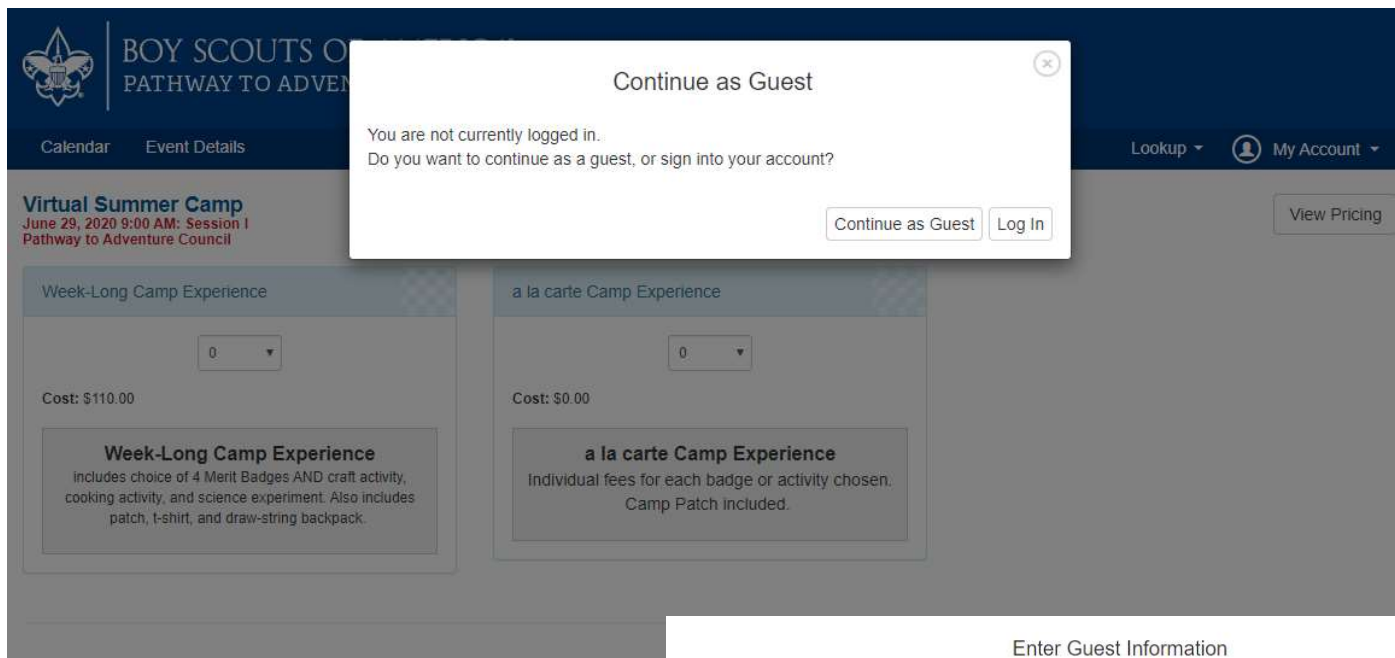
BOY SCOUTS O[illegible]
PATHWAY TO ADVEN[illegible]

Continue as Guest

You are not currently logged in.
Do you want to continue as a guest, or sign into your account?

Continue as Guest Log In

Calendar Event Details

Lookup My Account

Virtual Summer Camp
June 29, 2020 9:00 AM: Session I
Pathway to Adventure Council

View Pricing

Week-Long Camp Experience

0

Cost: $110.00

Week-Long Camp Experience
includes choice of 4 Merit Badges AND craft activity, cooking activity, and science experiment. Also includes patch, t-shirt, and draw-string backpack.

a la carte Camp Experience

0

Cost: $0.00

a la carte Camp Experience
Individual fees for each badge or activity chosen. Camp Patch included.

Enter Guest Information